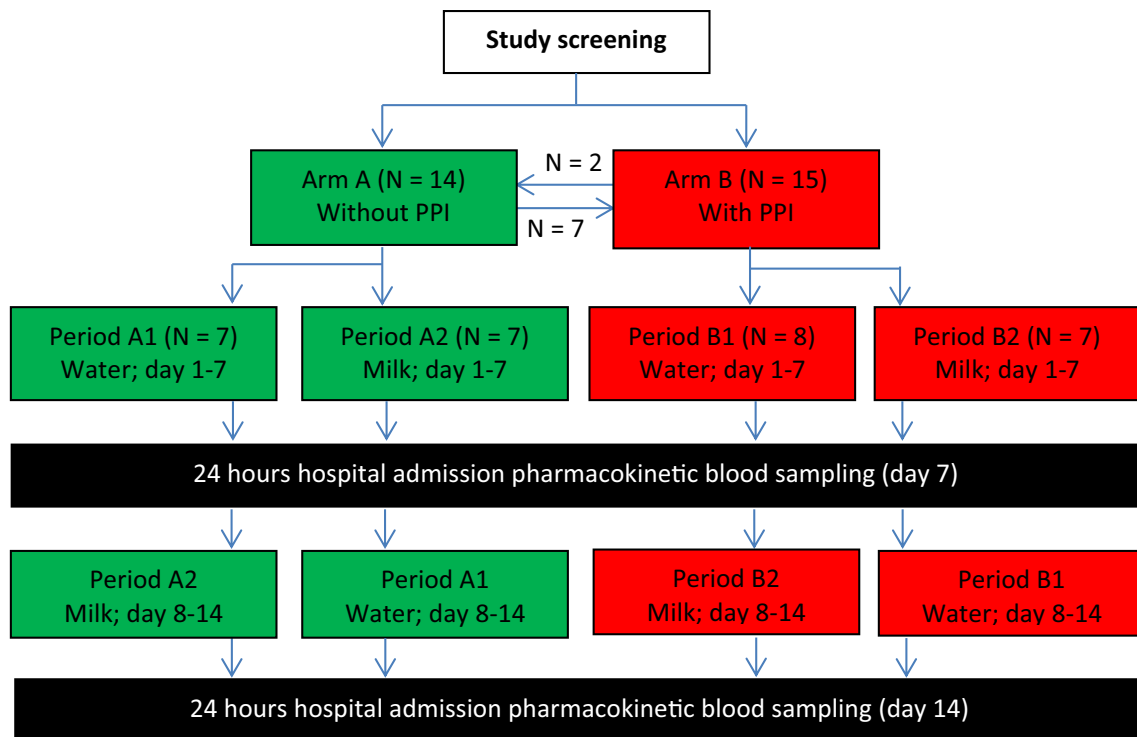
Study screening

Arm A (N = 14)
Without PPI

N = 2

N = 7

Arm B (N = 15)
With PPI

Period A1 (N = 7)
Water; day 1-7

Period A2 (N = 7)
Milk; day 1-7

Period B1 (N = 8)
Water; day 1-7

Period B2 (N = 7)
Milk; day 1-7

24 hours hospital admission pharmacokinetic blood sampling (day 7)

Period A2
Milk; day 8-14

Period A1
Water; day 8-14

Period B2
Milk; day 8-14

Period B1
Water; day 8-14

24 hours hospital admission pharmacokinetic blood sampling (day 14)